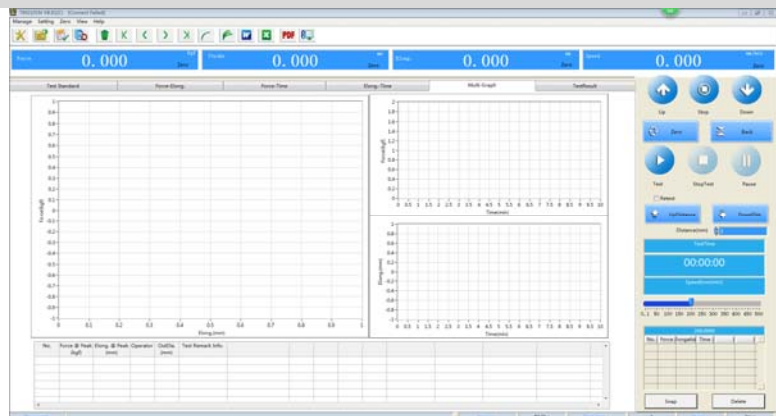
TRIGSON HK(6US) [Connect Failed]
Manage Setting Zero View Help

Force 0.000 kgf Zero
Displa 0.000 mm Zero
Elong 0.000 % Zero
Speed mm/min

Test Standard | Force-Elong | Force-Time | Elong-Time | Multi-Graph | TestResult

1 0.9 0.8 0.7 0.6 0.5 0.4 0.3 0.2 0.1 0 -0.1 -0.2 -0.3 -0.4 -0.5 -0.6 -0.7 -0.8 -0.9 -1
Force(kgf)
0 0.1 0.2 0.3 0.4 0.5 0.6 0.7 0.8 0.9 1
Elong.(mm)

2 1.8 1.6 1.4 1.2 1 0.8 0.6 0.4 0.2 0
Force(kgf)
0 0.5 1 1.5 2 2.5 3 3.5 4 4.5 5 5.5 6 6.5 7 7.5 8 8.5 9 9.5 10
Time(min)

1 0.8 0.6 0.4 0.2 0 -0.2 -0.4 -0.6 -0.8 -1
Elong.(mm)
0 0.5 1 1.5 2 2.5 3 3.5 4 4.5 5 5.5 6 6.5 7 7.5 8 8.5 9 9.5 10
Time(min)

| No. | Force @ Peak (kgf) | Elong. @ Peak (mm) | Operator | OutDia | Test Remark Info |
|---|---|---|---|---|---|

Up Stop Down
Zero Back
Test StopTest Pause
Retest
UpDistance DownDist
Distance(mm) 0
TestTime
00:00:00
Speed(mm/min)
0.1 50 100 150 200 250 300 350 400 450 500

| No. | Force | Elongation | Time |
|---|---|---|---|

Snap Delete